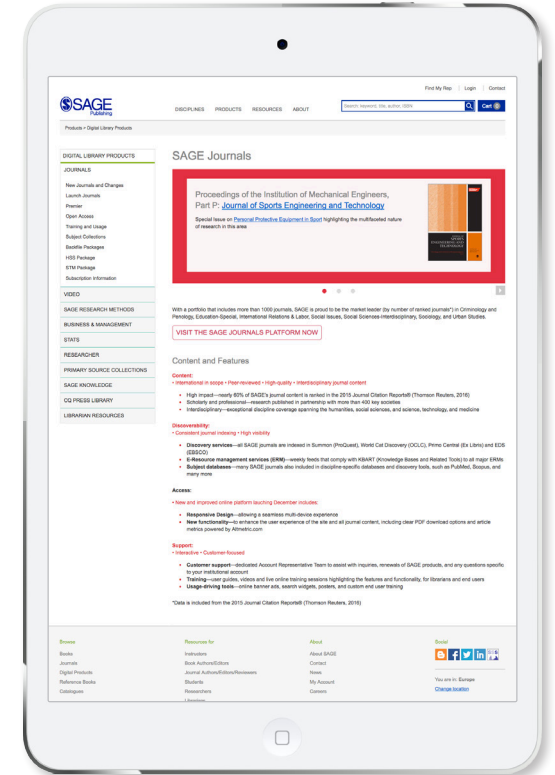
Find My Rep | Login | Contact

SAGE Publishing

DISCIPLINES PRODUCTS RESOURCES ABOUT

Search: keyword, title, author, ISBN

Cart

Products > Digital Library Products

DIGITAL LIBRARY PRODUCTS

JOURNALS

New Journals and Changes
Launch Journals
Premier
Open Access
Training and Usage
Subject Collections
Backfile Packages
HSS Package
STM Package
Subscription Information

VIDEO

SAGE RESEARCH METHODS

BUSINESS & MANAGEMENT

STATS

RESEARCHER

PRIMARY SOURCE COLLECTIONS

SAGE KNOWLEDGE

CQ PRESS LIBRARY

LIBRARIAN RESOURCES

SAGE Journals

Proceedings of the Institution of Mechanical Engineers, Part P: Journal of Sports Engineering and Technology

Special Issue on Personal Protective Equipment in Sport highlighting the multifaceted nature of research in this area

With a portfolio that includes more than 1000 journals, SAGE is proud to be the market leader (by number of ranked journals*) in Criminology and Penology, Education-Special, International Relations & Labor, Social Issues, Social Sciences-Interdisciplinary, Sociology, and Urban Studies.

VISIT THE SAGE JOURNALS PLATFORM NOW

Content and Features

Content:
• International in scope • Peer-reviewed • High-quality • Interdisciplinary journal content

• High impact—nearly 60% of SAGE's journal content is ranked in the 2015 Journal Citation Reports® (Thomson Reuters, 2016)
• Scholarly and professional—research published in partnership with more than 430 key societies
• Interdisciplinary—exceptional discipline coverage spanning the humanities, social sciences, and science, technology, and medicine

Discoverability:
• Consistent journal indexing • High visibility

• Discovery services—all SAGE journals are indexed in Summon (ProQuest), World Cat Discovery (OCLC), Primo Central (Ex Libris) and EDS (EBSCO)
• E-Resource management services (ERM)—weekly feeds that comply with KBART (Knowledge Bases and Related Tools) to all major ERMs
• Subject databases—many SAGE journals also included in discipline-specific databases and discovery tools, such as PubMed, Scopus, and many more

Access:
• New and improved online platform lauching December includes:

• Responsive Design—allowing a seamless multi-device experience
• New functionality—to enhance the user experience of the site and all journal content, including clear PDF download options and article metrics powered by Altmetric.com

Support:
• Interactive • Customer-focused

• Customer support—dedicated Account Representative Team to assist with inquiries, renewals of SAGE products, and any questions specific to your institutional account
• Training—user guides, videos and live online training sessions highlighting the features and functionality, for librarians and end users
• Usage-driving tools—online banner ads, search widgets, posters, and custom end user training

*Data is included from the 2015 Journal Citation Reports® (Thomson Reuters, 2016)

Browse
Books
Journals
Digital Products
Reference Books
Catalogues

Resources for
Instructors
Book Authors/Editors
Journal Authors/Editors/Reviewers
Students
Researchers
Librarians

About
About SAGE
Contact
News
My Account
Careers

Social

You are in: Europe
Change location